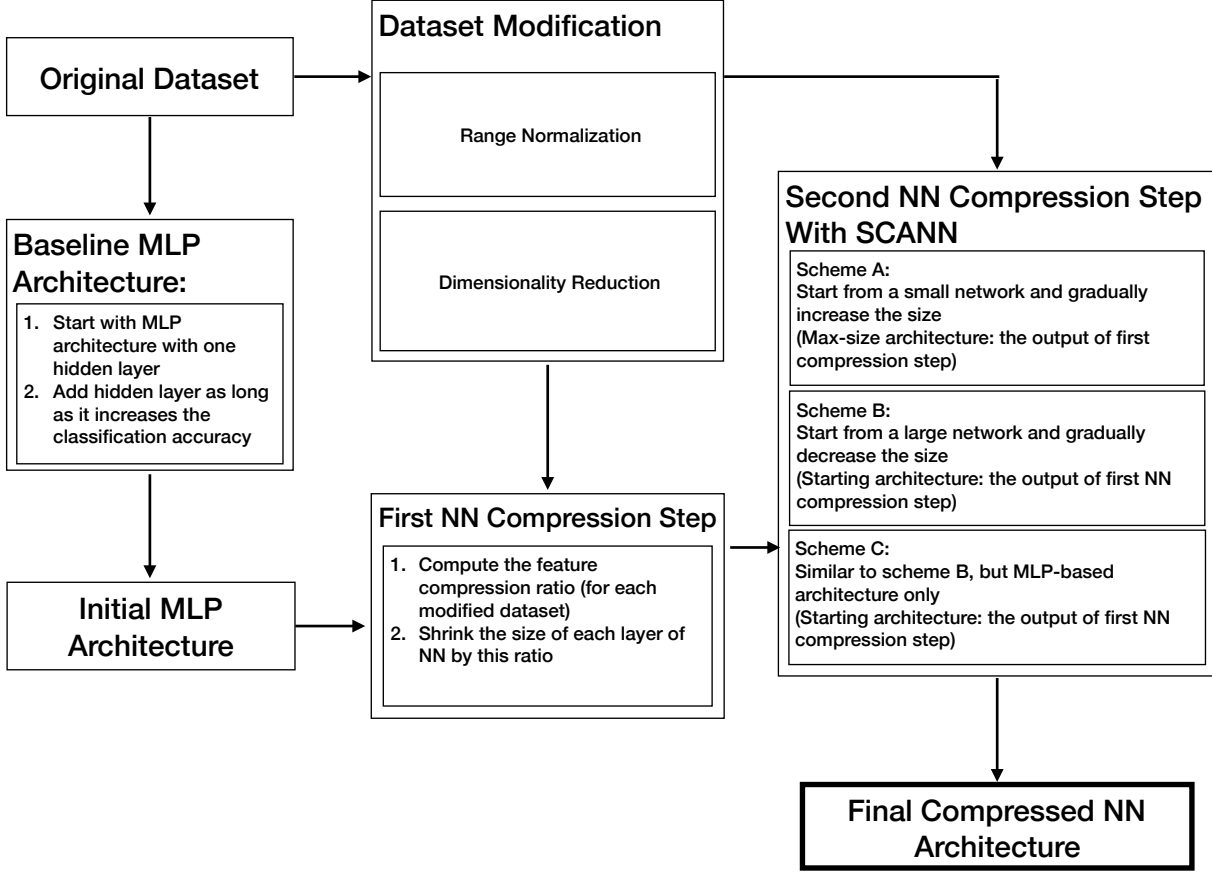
Original Dataset

Dataset Modification

Range Normalization

Dimensionality Reduction

Baseline MLP Architecture:

1. Start with MLP architecture with one hidden layer
2. Add hidden layer as long as it increases the classification accuracy

Initial MLP Architecture

First NN Compression Step

1. Compute the feature compression ratio (for each modified dataset)
2. Shrink the size of each layer of NN by this ratio

Second NN Compression Step With SCANN

Scheme A:
Start from a small network and gradually increase the size
(Max-size architecture: the output of first compression step)

Scheme B:
Start from a large network and gradually decrease the size
(Starting architecture: the output of first NN compression step)

Scheme C:
Similar to scheme B, but MLP-based architecture only
(Starting architecture: the output of first NN compression step)

Final Compressed NN Architecture